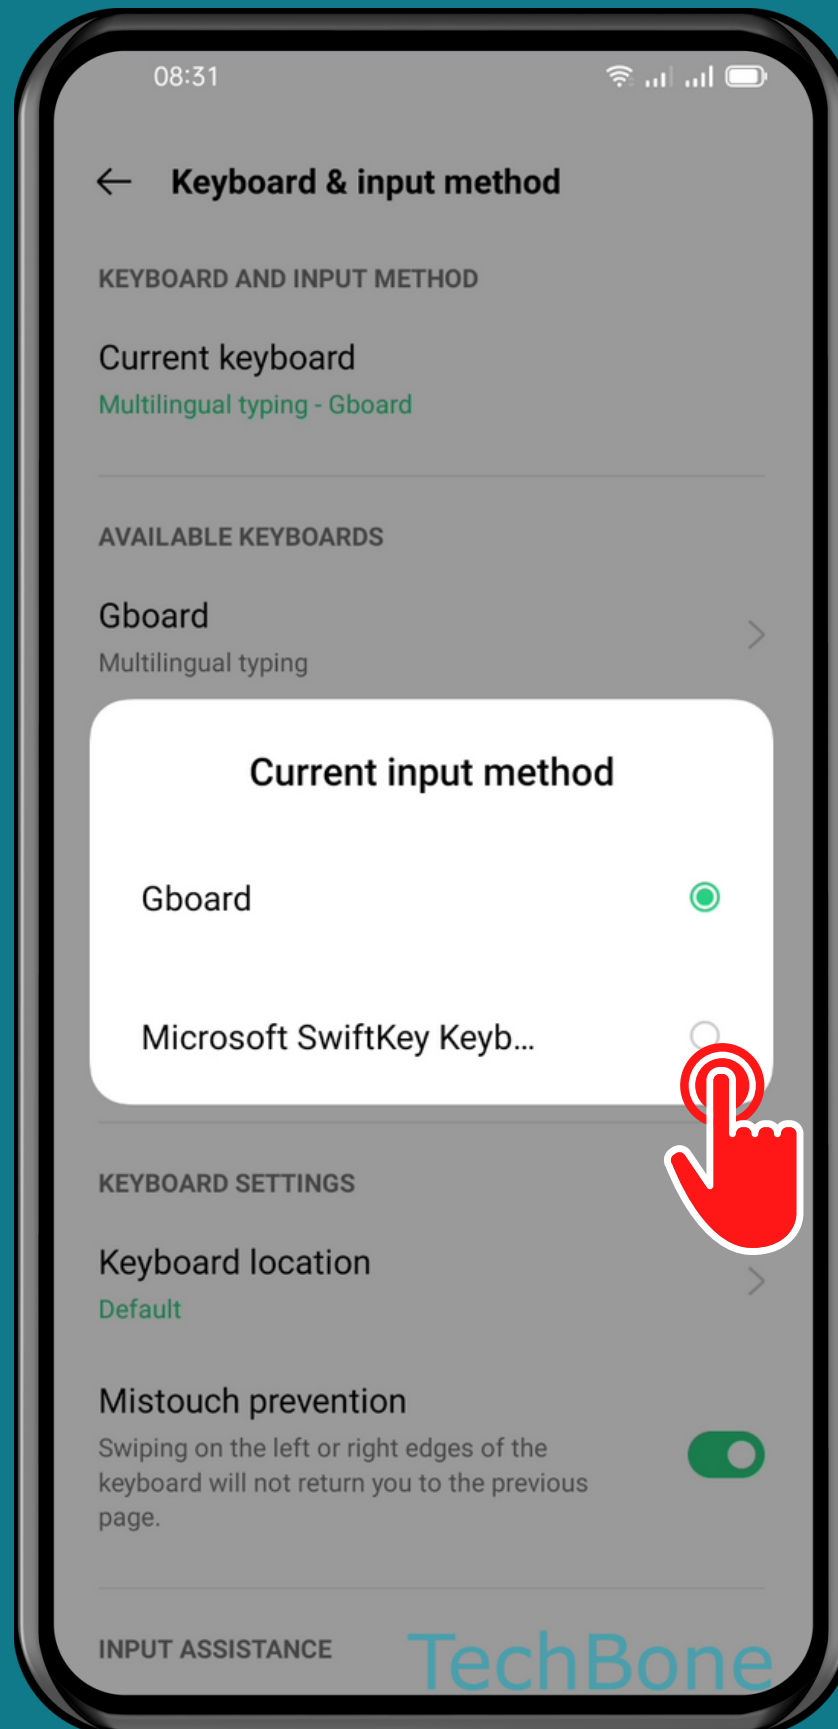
08:31

Keyboard & input method

KEYBOARD AND INPUT METHOD

Current keyboard
Multilingual typing - Gboard

AVAILABLE KEYBOARDS

Gboard
Multilingual typing

Current input method

Gboard

Microsoft SwiftKey Keyb...

KEYBOARD SETTINGS

Keyboard location
Default

Mistouch prevention
Swiping on the left or right edges of the keyboard will not return you to the previous page.

INPUT ASSISTANCE

TechBone